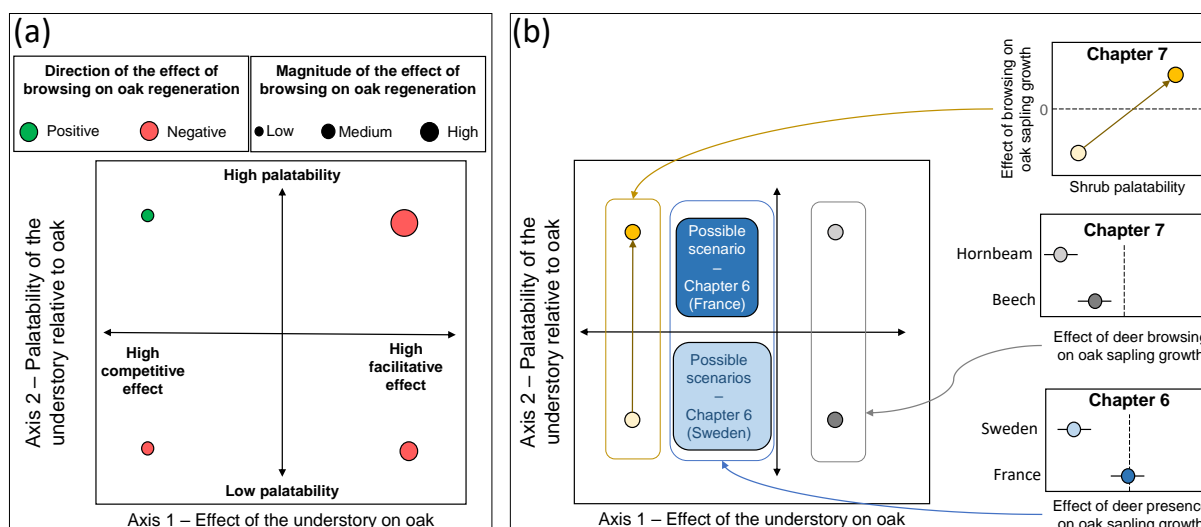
(a)

Direction of the effect of browsing on oak regeneration

Positive Negative

Magnitude of the effect of browsing on oak regeneration

Low Medium High

High palatability

High competitive effect

High facilitative effect

Low palatability

Axis 2 – Palatability of the understory relative to oak

Axis 1 – Effect of the understory on oak

(b)

Possible scenario – Chapter 6 (France)

Possible scenarios – Chapter 6 (Sweden)

Axis 2 – Palatability of the understory relative to oak

Axis 1 – Effect of the understory on oak

Chapter 7

Effect of browsing on oak sapling growth

0

Shrub palatability

Chapter 7

Hornbeam

Beech

Effect of deer browsing on oak sapling growth

Chapter 6

Sweden

France

Effect of deer presence on oak sapling growth